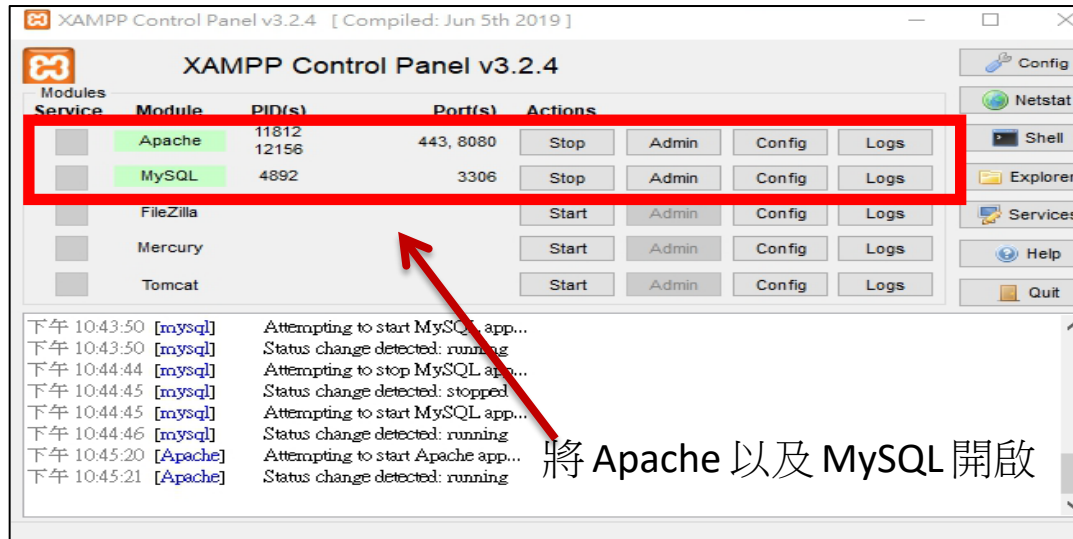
XAMPP Control Panel v3.2.4 [ Compiled: Jun 5th 2019 ]

XAMPP Control Panel v3.2.4

Config
Netstat
Shell
Explorer
Services
Help
Quit

Modules

| Service | Module | PID(s) | Port(s) | Actions | | | |
|---|---|---|---|---|---|---|---|
| | Apache | 11812 12156 | 443, 8080 | Stop | Admin | Config | Logs |
| | MySQL | 4892 | 3306 | Stop | Admin | Config | Logs |
| | FileZilla | | | Start | Admin | Config | Logs |
| | Mercury | | | Start | Admin | Config | Logs |
| | Tomcat | | | Start | Admin | Config | Logs |

下午 10:43:50 [mysql] Attempting to start MySQL app...
下午 10:43:50 [mysql] Status change detected: running
下午 10:44:44 [mysql] Attempting to stop MySQL app...
下午 10:44:45 [mysql] Status change detected: stopped
下午 10:44:45 [mysql] Attempting to start MySQL app...
下午 10:44:46 [mysql] Status change detected: running
下午 10:45:20 [Apache] Attempting to start Apache app...
下午 10:45:21 [Apache] Status change detected: running

將 Apache 以及 MySQL 開啟